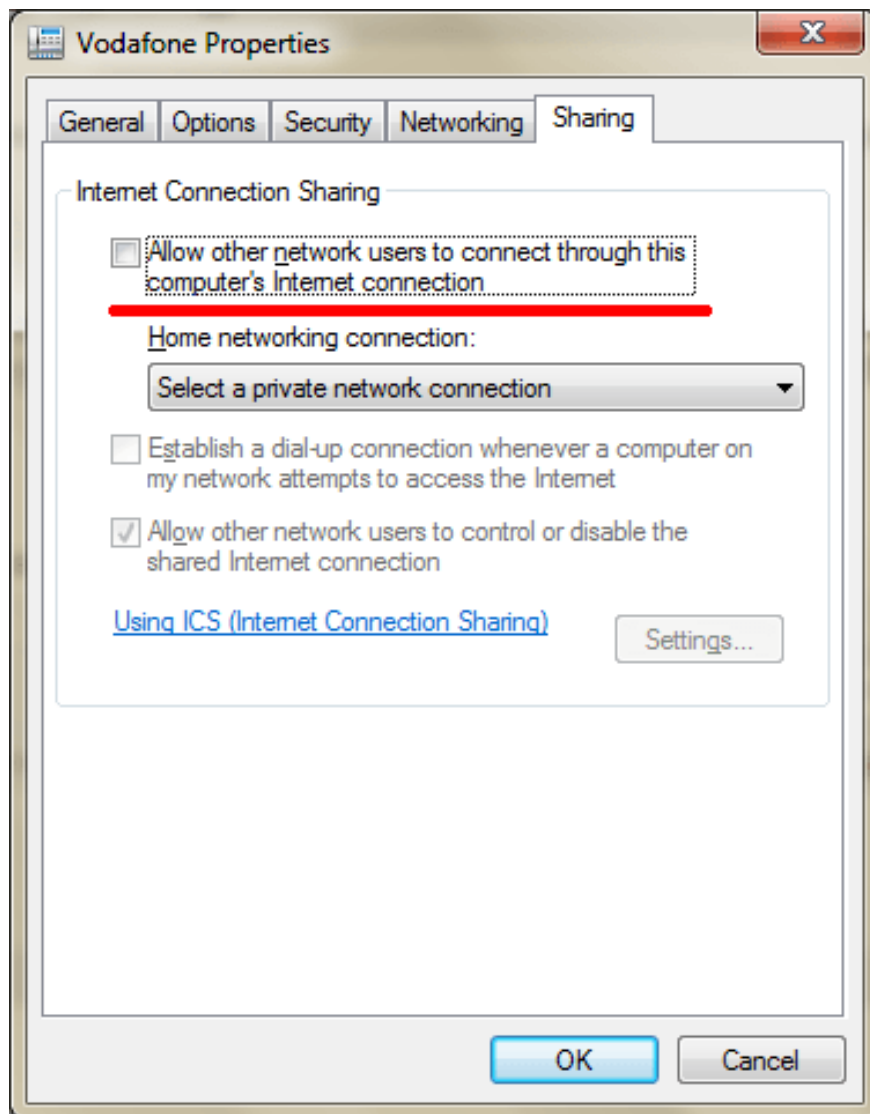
Vodafone Properties

General | Options | Security | Networking | Sharing

Internet Connection Sharing

Allow other network users to connect through this computer's Internet connection

Home networking connection:

Select a private network connection

Establish a dial-up connection whenever a computer on my network attempts to access the Internet

Allow other network users to control or disable the shared Internet connection

Using ICS (Internet Connection Sharing)

Settings...

OK

Cancel